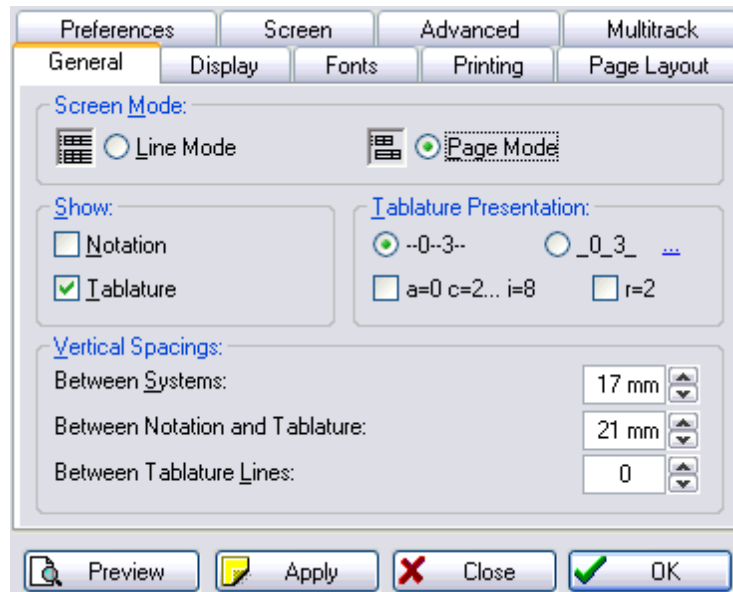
Preferences
Screen
Advanced
Multitrack
General
Display
Fonts
Printing
Page Layout

Screen Mode:
Line Mode
Page Mode

Show:
Notation
Tablature

Tablature Presentation:
--0--3--
_0_3_
...
a=0 c=2... i=8
r=2

Vertical Spacings:
Between Systems: 17 mm
Between Notation and Tablature: 21 mm
Between Tablature Lines: 0

Preview
Apply
Close
OK